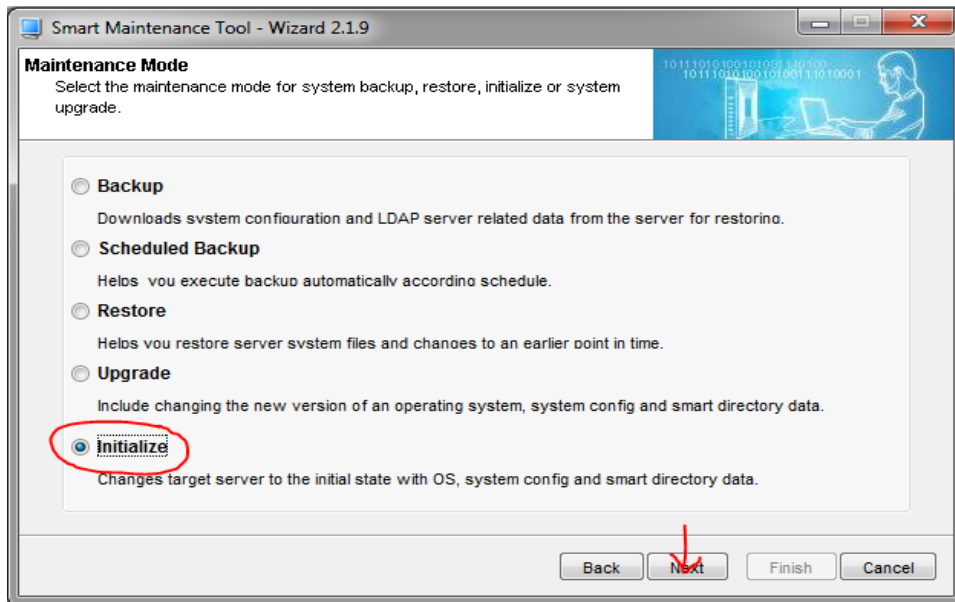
Smart Maintenance Tool - Wizard 2.1.9

Maintenance Mode
Select the maintenance mode for system backup, restore, initialize or system upgrade.

1011101010010100110100
10111010100101001110100001

Backup
Downloads system configuration and LDAP server related data from the server for restoring.

Scheduled Backup
Helps you execute backup automatically according schedule.

Restore
Helps you restore server system files and changes to an earlier point in time.

Upgrade
Include changing the new version of an operating system, system config and smart directory data.

Initialize
Changes target server to the initial state with OS, system config and smart directory data.

Back Next Finish Cancel